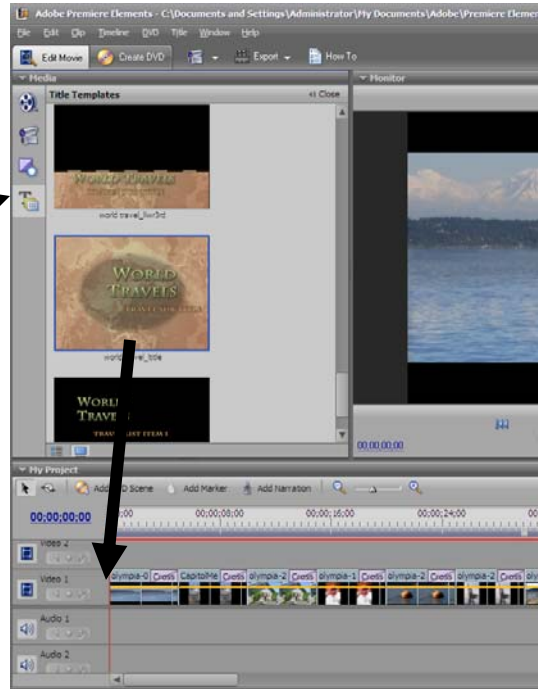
Adobe Premiere Elements - C:\Documents and Settings\Administrator\My Documents\Adobe\Premiere Eleme

File Edit Clip Timeline DVD Title Window Help

Edit Movie Create DVD Export How To

Media

Title Templates

Close

WORLD TRAVELS

world travel_lwr3rd

WORLD TRAVELS

world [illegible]el_title

WORL TRAVE

Monitor

00;00;00;00

My Project

Add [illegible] Scene Add Marker Add Narration

00;00;00;00

;00 00;00;08;00 00;00;16;00 00;00;24;00 00

Video 2

Video 1

olympia-0 Cretit CapitolMe Cretit olympia-2 Cretit olympia-1 Cretit olympia-2 Cretit olympia-2 Cretit

Audio 1

Audio 2